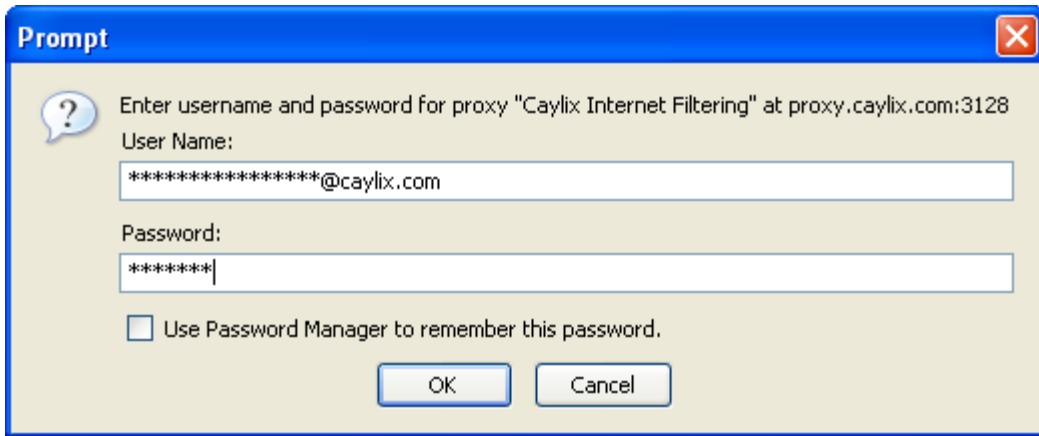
Prompt

Enter username and password for proxy "Caylix Internet Filtering" at proxy.caylix.com:3128

User Name:

****************@caylix.com

Password:

*******

Use Password Manager to remember this password.

OK

Cancel